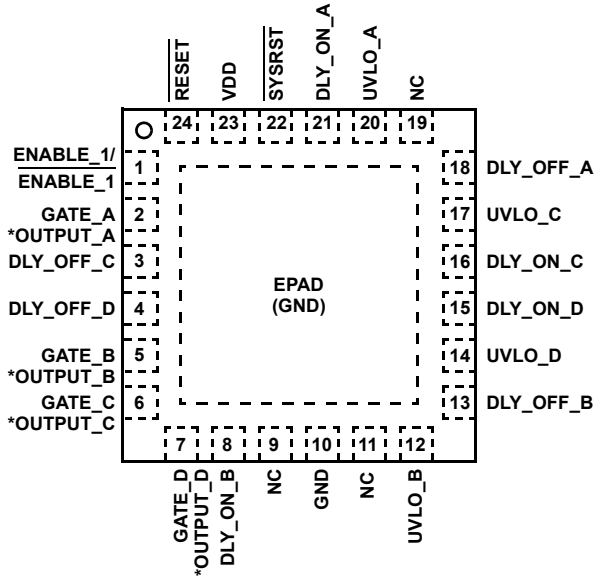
$\overline{\text{RESET}}$ 24
VDD 23
$\overline{\text{SYSRST}}$ 22
DLY_ON_A 21
UVLO_A 20
NC 19

ENABLE_1/ $\overline{\text{ENABLE\_1}}$ 1
GATE_A *OUTPUT_A 2
DLY_OFF_C 3
DLY_OFF_D 4
GATE_B *OUTPUT_B 5
GATE_C *OUTPUT_C 6

18 DLY_OFF_A
17 UVLO_C
16 DLY_ON_C
15 DLY_ON_D
14 UVLO_D
13 DLY_OFF_B

EPAD
(GND)

7 GATE_D *OUTPUT_D
8 DLY_ON_B
9 NC
10 GND
11 NC
12 UVLO_B